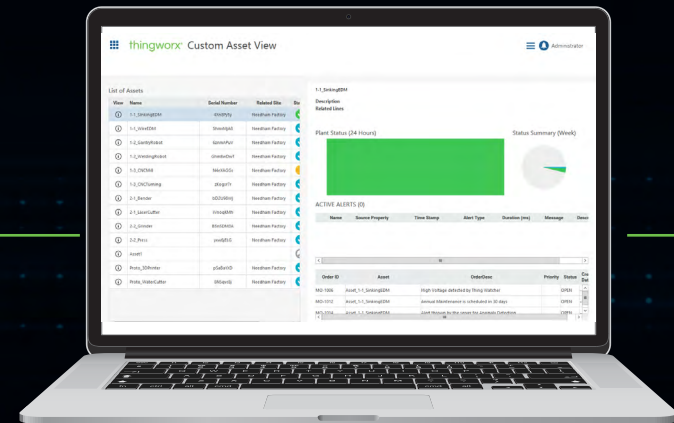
thingworx Custom Asset View

Administrator

List of Assets

| View | Name | Serial Number | Related Site | Sta |
|---|---|---|---|---|
| | 1-1_SinkingEDM | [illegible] | Needham Factory | |
| | 1-1_WireEDM | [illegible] | Needham Factory | |
| | 1-2_GantryRobot | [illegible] | Needham Factory | |
| | 1-2_WeldingRobot | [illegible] | Needham Factory | |
| | 1-3_CNCMill | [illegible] | Needham Factory | |
| | 1-3_CNCTurning | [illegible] | Needham Factory | |
| | 2-1_Bender | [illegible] | Needham Factory | |
| | 2-1_LaserCutter | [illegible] | Needham Factory | |
| | 2-1_Grinder | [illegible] | Needham Factory | |
| | 2-2_Press | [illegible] | Needham Factory | |
| | Asset1 | | | |
| | Proto_3DPrinter | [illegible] | Needham Factory | |
| | Proto_WaterCutter | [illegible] | Needham Factory | |

1-1_SinkingEDM

Description
Related Sites

Plant Status (24 Hours)

Status Summary (Week)

ACTIVE ALERTS (0)

| Name | Source Property | Time Stamp | Alert Type | Duration (ms) | Message | Desc |
|---|---|---|---|---|---|---|

| Order ID | Asset | OrderDesc | Priority | Status |
|---|---|---|---|---|
| MO-1006 | Asset_1-1_SinkingEDM | High Voltage detected by Thing Watcher | | OPEN |
| MO-1012 | Asset_1-1_SinkingEDM | Annual Maintenance is scheduled in 30 days | | OPEN |
| MO-1014 | Asset_1-1_SinkingEDM | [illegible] | | OPEN |